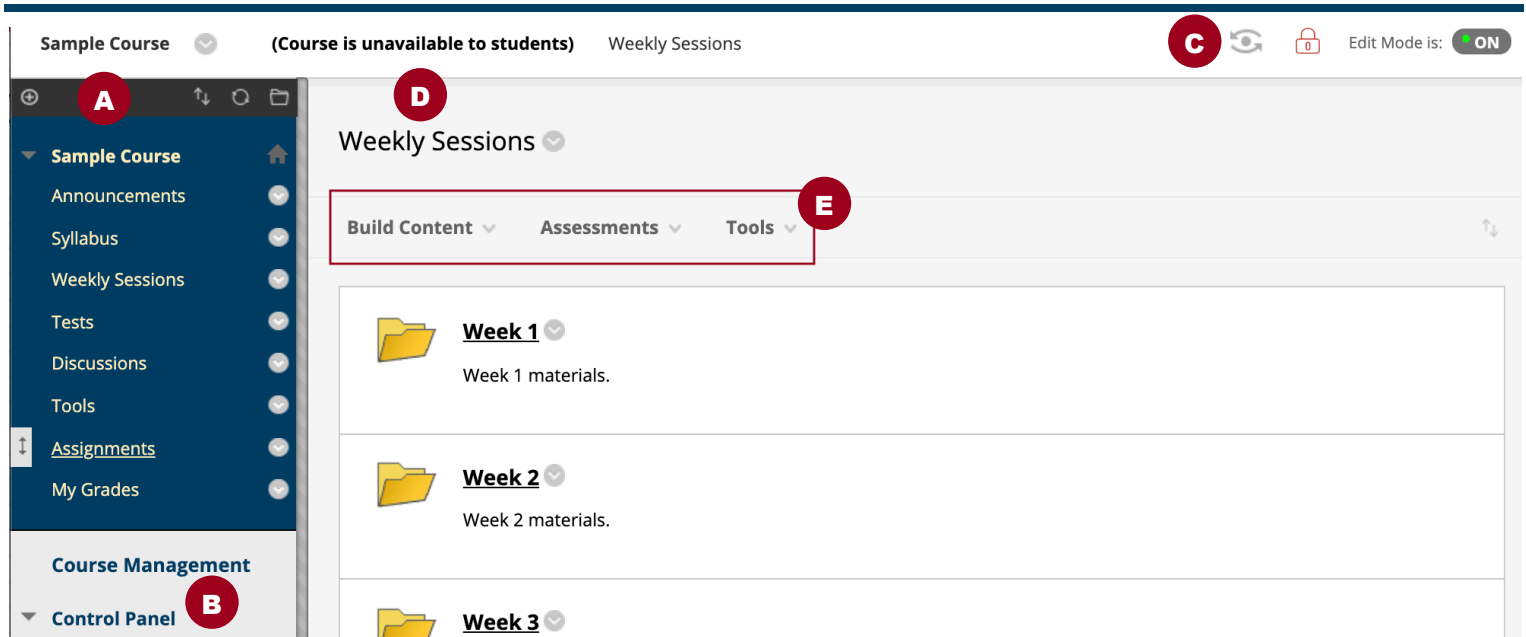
Sample Course (Course is unavailable to students) Weekly Sessions

C

0

Edit Mode is: ON

A

D

Sample Course

Announcements

Syllabus

Weekly Sessions

Tests

Discussions

Tools

Assignments

My Grades

Course Management

Control Panel

B

Weekly Sessions

Build Content Assessments Tools

E

Week 1

Week 1 materials.

Week 2

Week 2 materials.

Week 3